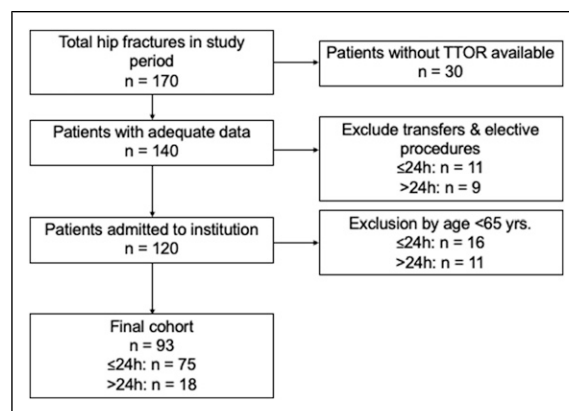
Total hip fractures in study period
n = 170

Patients without TTOR available
n = 30

Patients with adequate data
n = 140

Exclude transfers & elective procedures
≤24h: n = 11
>24h: n = 9

Patients admitted to institution
n = 120

Exclusion by age <65 yrs.
≤24h: n = 16
>24h: n = 11

Final cohort
n = 93
≤24h: n = 75
>24h: n = 18